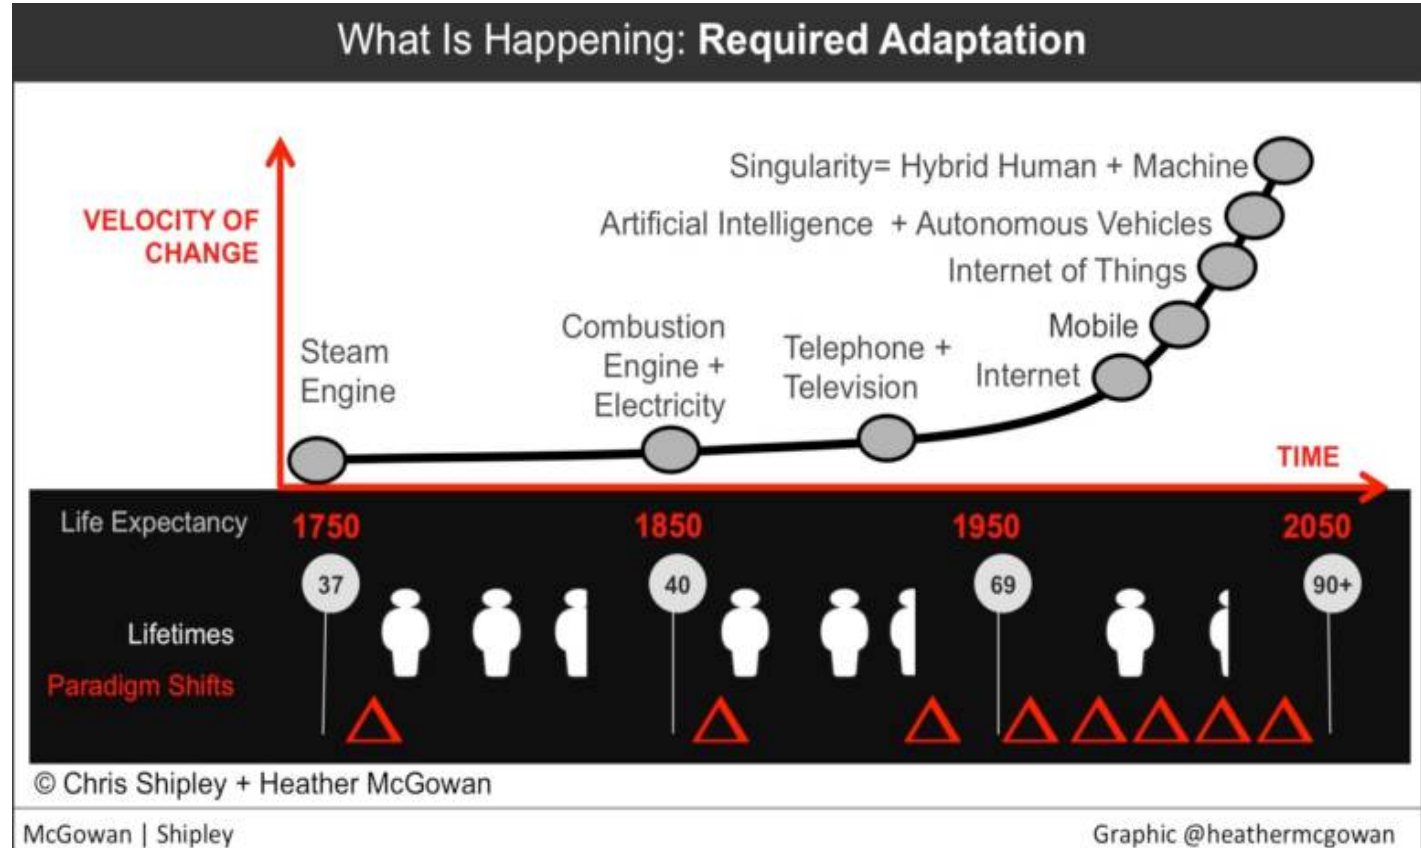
What Is Happening: **Required Adaptation**

VELOCITY OF CHANGE

Singularity= Hybrid Human + Machine

Artificial Intelligence + Autonomous Vehicles

Internet of Things

Mobile

Internet

Telephone + Television

Combustion Engine + Electricity

Steam Engine

TIME

Life Expectancy

1750

1850

1950

2050

37

40

69

90+

Lifetimes

Paradigm Shifts

© Chris Shipley + Heather McGowan

McGowan | Shipley

Graphic @heathermcgowan